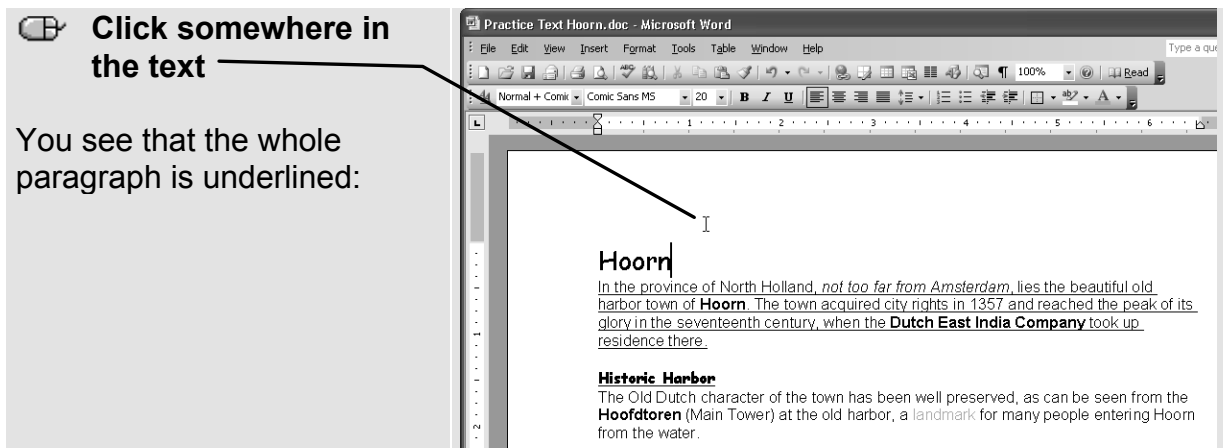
Click somewhere in the text

You see that the whole paragraph is underlined:

Practice Text Hoorn.doc - Microsoft Word

File Edit View Insert Format Tools Table Window Help

Type a que

100%

Read

Normal + Comic Comic Sans MS 20 B I U

Hoorn

In the province of North Holland, *not too far from Amsterdam*, lies the beautiful old harbor town of **Hoorn**. The town acquired city rights in 1357 and reached the peak of its glory in the seventeenth century, when the **Dutch East India Company** took up residence there.

**Historic Harbor**

The Old Dutch character of the town has been well preserved, as can be seen from the **Hoofdtoren** (Main Tower) at the old harbor, a landmark for many people entering Hoorn from the water.